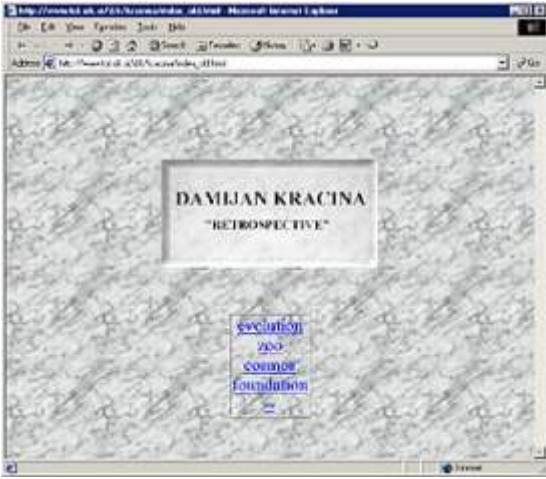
http://www.ljudmila.org/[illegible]/kracina/index_old.html - Microsoft Internet Explorer
File Edit View Favorites Tools Help
Back Forward Stop Refresh Home Search Favorites History
Address http://www.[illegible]/kracina/index_old.html Go

DAMIJAN KRACINA
"RETROSPECTIVE"

evocation
zoo
connor
foundation
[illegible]

Internet